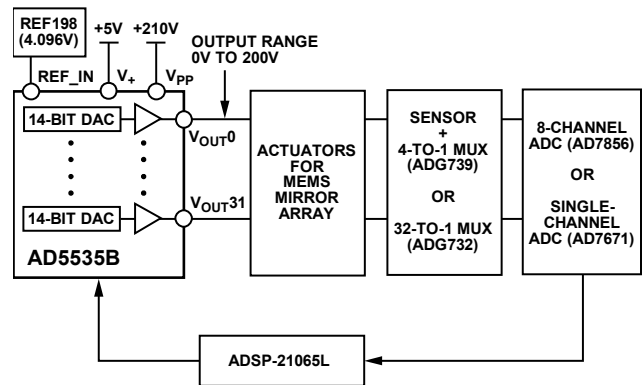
REF198 (4.096V)

+5V

+210V

REF_IN

$V_+$

$V_{PP}$

OUTPUT RANGE 0V TO 200V

14-BIT DAC

14-BIT DAC

$V_{OUT}0$

$V_{OUT}31$

AD5535B

ACTUATORS FOR MEMS MIRROR ARRAY

SENSOR + 4-TO-1 MUX (ADG739)

OR

32-TO-1 MUX (ADG732)

8-CHANNEL ADC (AD7856)

OR

SINGLE-CHANNEL ADC (AD7671)

ADSP-21065L